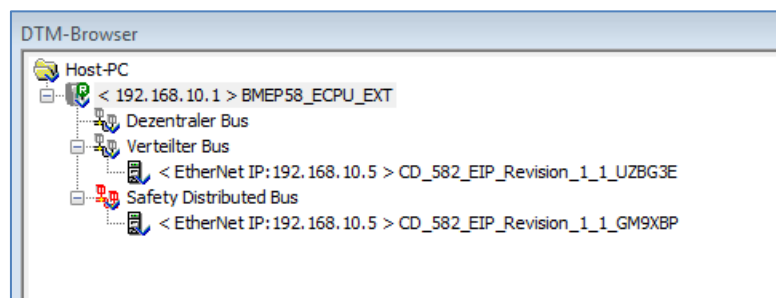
DTM-Browser

Host-PC
< 192.168.10.1 > BMEP58_ECPU_EXT
Dezentraler Bus
Verteilter Bus
< EtherNet IP:192.168.10.5 > CD_582_EIP_Revision_1_1_UZBG3E
Safety Distributed Bus
< EtherNet IP:192.168.10.5 > CD_582_EIP_Revision_1_1_GM9XBP